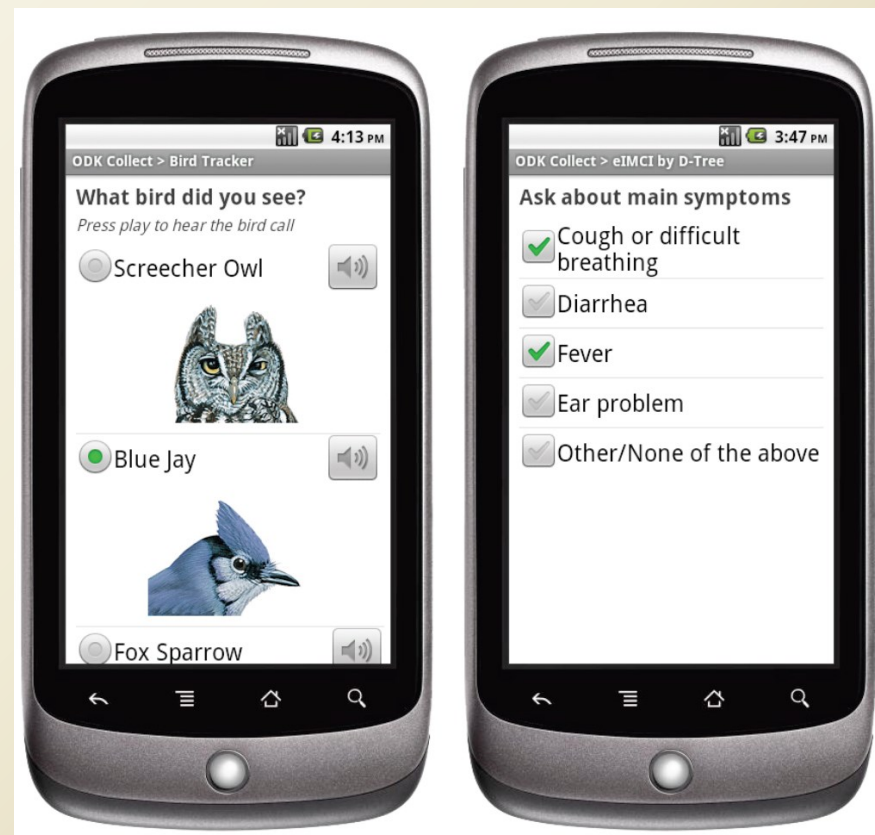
4:13 PM
ODK Collect > Bird Tracker
What bird did you see?
Press play to hear the bird call
Screecher Owl
Blue Jay
Fox Sparrow

3:47 PM
ODK Collect > eIMCI by D-Tree
Ask about main symptoms
Cough or difficult breathing
Diarrhea
Fever
Ear problem
Other/None of the above